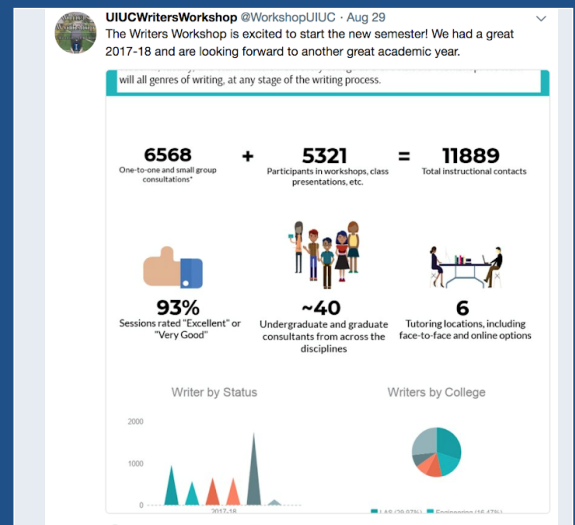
UIUCWritersWorkshop @WorkshopUIUC · Aug 29
The Writers Workshop is excited to start the new semester! We had a great 2017-18 and are looking forward to another great academic year.

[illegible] will all genres of writing, at any stage of the writing process.

6568
One-to-one and small group consultations*

+

5321
Participants in workshops, class presentations, etc.

=

11889
Total instructional contacts

93%
Sessions rated "Excellent" or "Very Good"

~40
Undergraduate and graduate consultants from across the disciplines

6
Tutoring locations, including face-to-face and online options

Writer by Status

2000
1000
0
2017-18

Writers by College

LAS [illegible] Engineering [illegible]